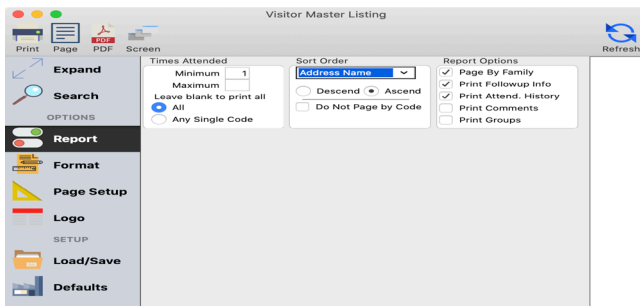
Visitor Master Listing

Print Page PDF Screen

Refresh

Expand

Search

OPTIONS

Report

Format

Page Setup

Logo

SETUP

Load/Save

Defaults

Times Attended
Minimum 1
Maximum
Leave blank to print all
All
Any Single Code

Sort Order
Address Name
Descend Ascend
Do Not Page by Code

Report Options
Page By Family
Print Followup Info
Print Attend. History
Print Comments
Print Groups